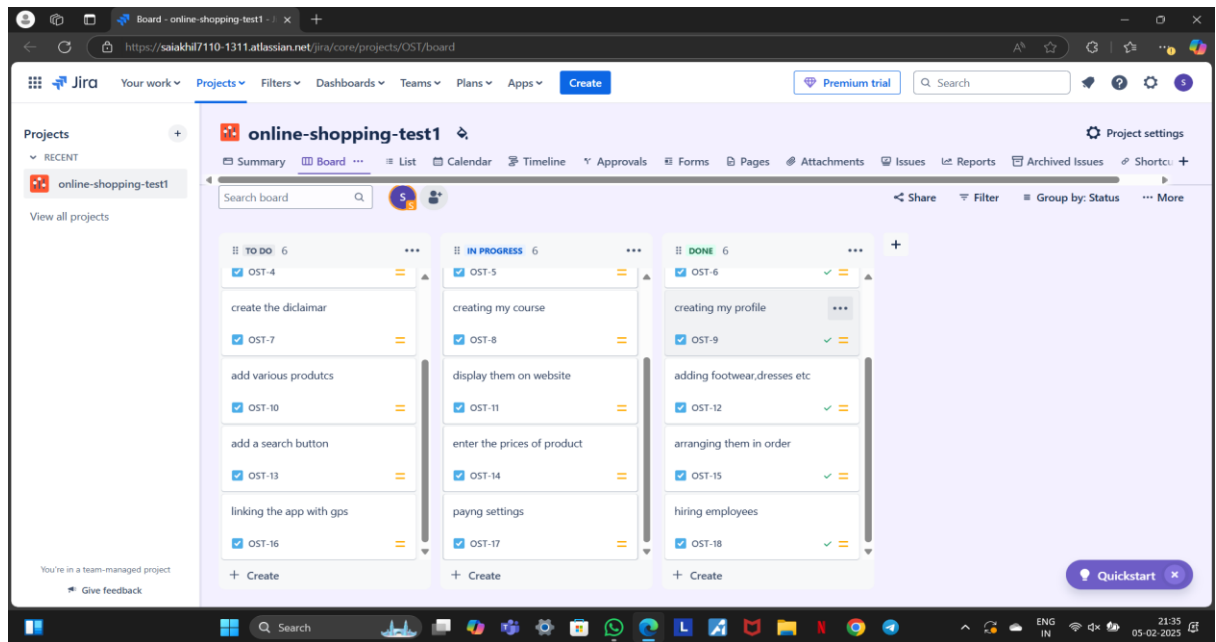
Board - online-shopping-test1 - J ×
+

https://saiakhil7110-1311.atlassian.net/jira/core/projects/OST/board

Jira Your work Projects Filters Dashboards Teams Plans Apps Create
Premium trial Search

Projects +
RECENT
online-shopping-test1
View all projects

online-shopping-test1
Project settings

Summary Board List Calendar Timeline Approvals Forms Pages Attachments Issues Reports Archived Issues Shortcu +

Search board
Share Filter Group by: Status More

TO DO 6
OST-4
create the diclaimar
OST-7
add various produtcs
OST-10
add a search button
OST-13
linking the app with gps
OST-16
+ Create

IN PROGRESS 6
OST-5
creating my course
OST-8
display them on website
OST-11
enter the prices of product
OST-14
payng settings
OST-17
+ Create

DONE 6
OST-6
creating my profile
OST-9
adding footwear,dresses etc
OST-12
arranging them in order
OST-15
hiring employees
OST-18
+ Create

You're in a team-managed project
Give feedback

Quickstart ×

Search
ENG IN
21:35
05-02-2025